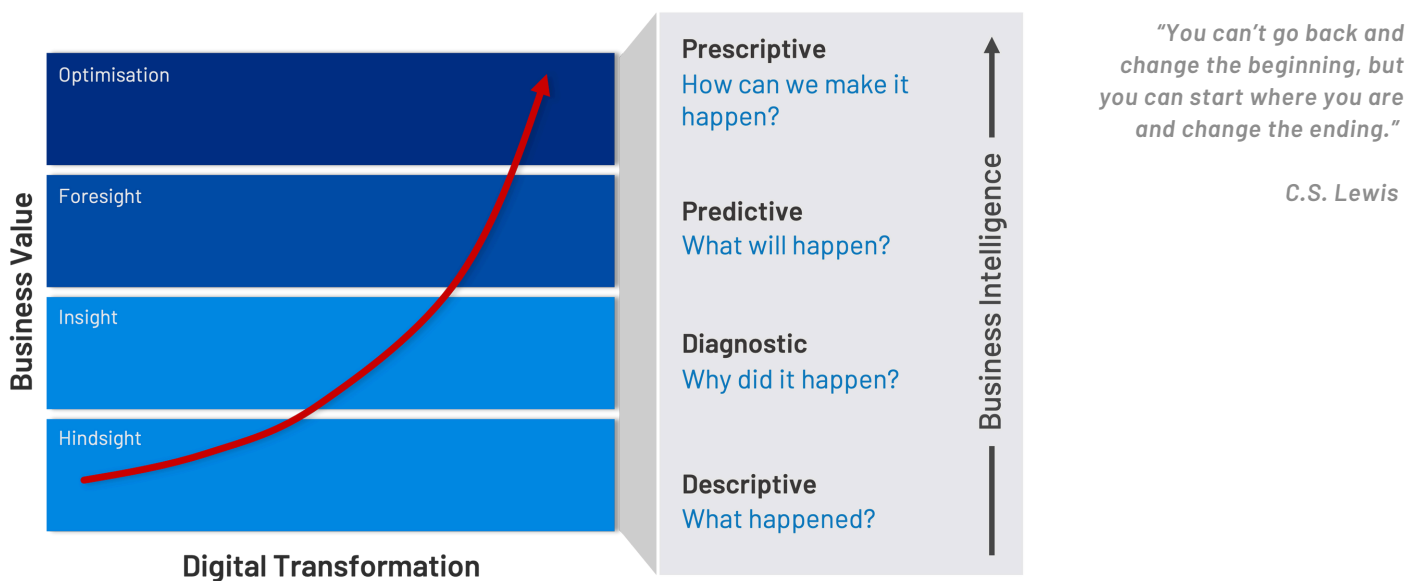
Business Value

Optimisation

Foresight

Insight

Hindsight

Digital Transformation

Prescriptive
How can we make it happen?

Predictive
What will happen?

Diagnostic
Why did it happen?

Descriptive
What happened?

Business Intelligence

"You can't go back and change the beginning, but you can start where you are and change the ending."

C.S. Lewis